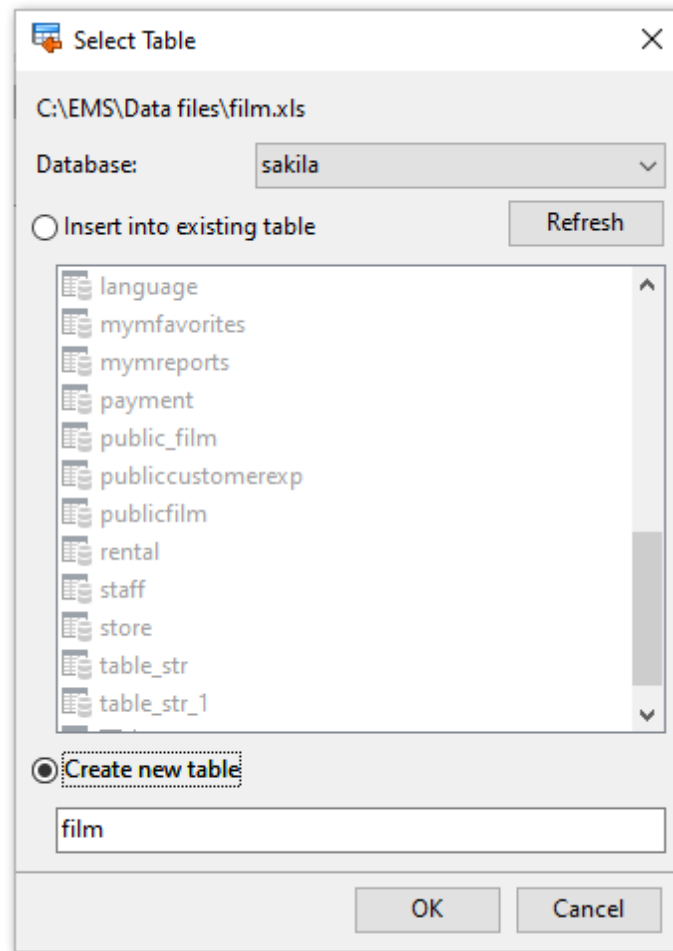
Select Table

C:\EMS\Data files\film.xls

Database: sakila

Insert into existing table

Refresh

language
mymfavorites
mymreports
payment
public_film
publiccustomerexp
publicfilm
rental
staff
store
table_str
table_str_1

Create new table

film

OK

Cancel